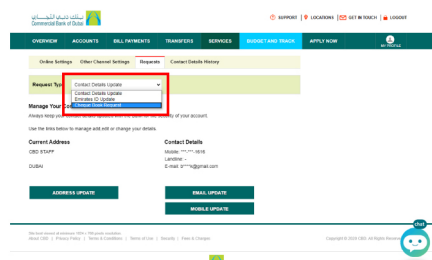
بنك دبي التجاري
Commercial Bank of Dubai

SUPPORT | LOCATIONS | GET IN TOUCH | LOGOUT

OVERVIEW | ACCOUNTS | BILL PAYMENTS | TRANSFERS | SERVICES | BUDGET AND TRACK | APPLY NOW | MY PROFILE

Online Settings | Other Channel Settings | Requests | Contact Details History

Request Type: Contact Details Update

Contact Details Update
Emirates ID Update
Cheque Book Request

Manage Your Co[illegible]

Always keep your contact details up-to-date with the bank for the security of your account.

Use the links below to manage add,edit or change your details.

Current Address
CBD STAFF
DUBAI

Contact Details
Mobile: ***-***-1616
Landline: -
E-mail: S****s@gmail.com

ADDRESS UPDATE

EMAIL UPDATE

MOBILE UPDATE

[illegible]
About CBD | Privacy Policy | Terms & Conditions | Terms of Use | Security | Fees & Charges

Copyright © 2024 CBD. All Rights Reserved

chat